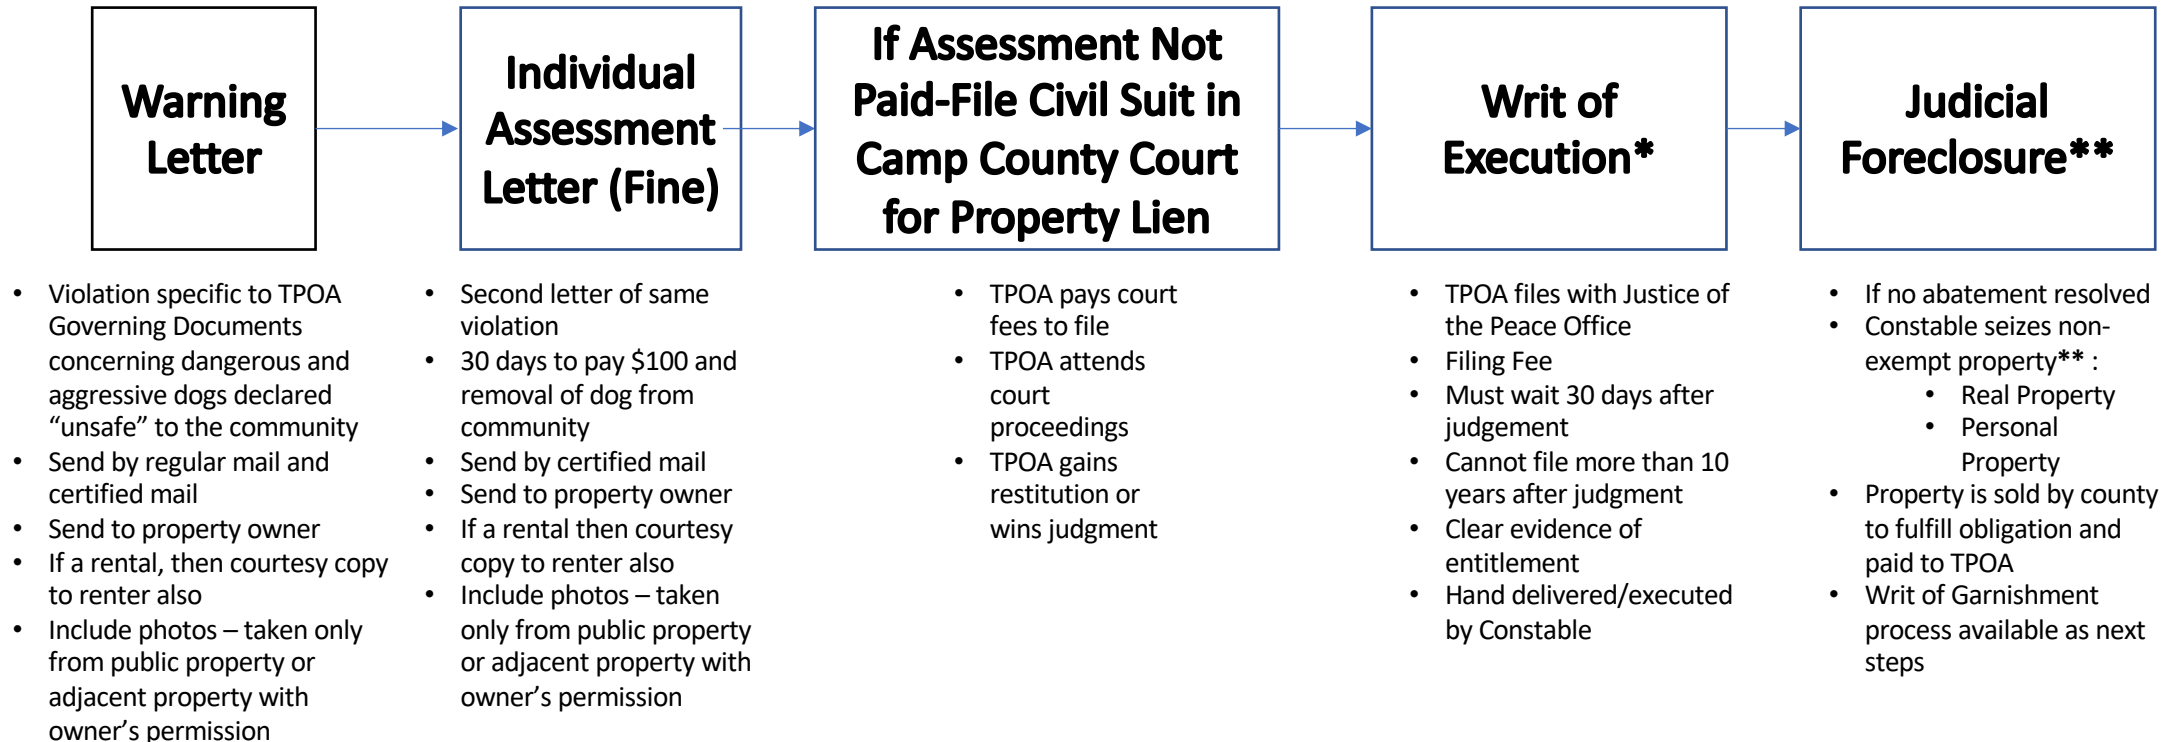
Warning Letter

Individual Assessment Letter (Fine)

If Assessment Not Paid-File Civil Suit in Camp County Court for Property Lien

Writ of Execution*

Judicial Foreclosure**

- Violation specific to TPOA Governing Documents concerning dangerous and aggressive dogs declared "unsafe" to the community
- Send by regular mail and certified mail
- Send to property owner
- If a rental, then courtesy copy to renter also
- Include photos – taken only from public property or adjacent property with owner's permission

- Second letter of same violation
- 30 days to pay $100 and removal of dog from community
- Send by certified mail
- Send to property owner
- If a rental then courtesy copy to renter also
- Include photos – taken only from public property or adjacent property with owner's permission

- TPOA pays court fees to file
- TPOA attends court proceedings
- TPOA gains restitution or wins judgment

- TPOA files with Justice of the Peace Office
- Filing Fee
- Must wait 30 days after judgement
- Cannot file more than 10 years after judgment
- Clear evidence of entitlement
- Hand delivered/executed by Constable

- If no abatement resolved
- Constable seizes non-exempt property** :
  - Real Property
  - Personal Property
- Property is sold by county to fulfill obligation and paid to TPOA
- Writ of Garnishment process available as next steps